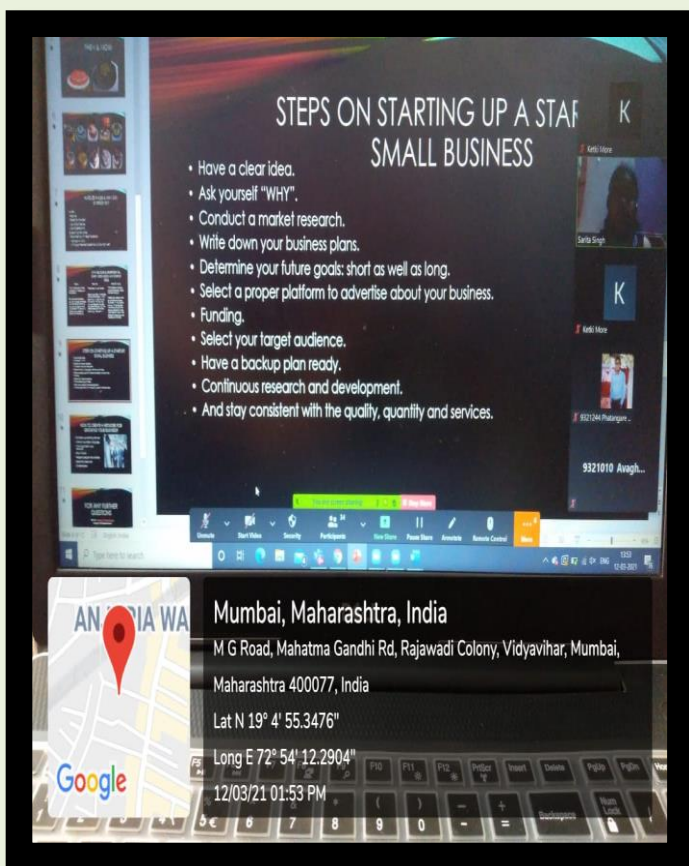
STEPS ON STARTING UP A STAR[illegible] SMALL BUSINESS

• Have a clear idea.
• Ask yourself "WHY".
• Conduct a market research.
• Write down your business plans.
• Determine your future goals: short as well as long.
• Select a proper platform to advertise about your business.
• Funding.
• Select your target audience.
• Have a backup plan ready.
• Continuous research and development.
• And stay consistent with the quality, quantity and services.

K

Ketki More

Sarita Singh

K

Ketki More

9321244 Phatangare...

9321010 Avagh...

Unmute Start Video Security Participants New Share Pause Share Annotate Remote Control More

Stop Share

Type here to search

AN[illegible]DIA WA

Google

Mumbai, Maharashtra, India
M G Road, Mahatma Gandhi Rd, Rajawadi Colony, Vidyavihar, Mumbai, Maharashtra 400077, India
Lat N 19° 4' 55.3476"
Long E 72° 54' 12.2904"
12/03/21 01:53 PM